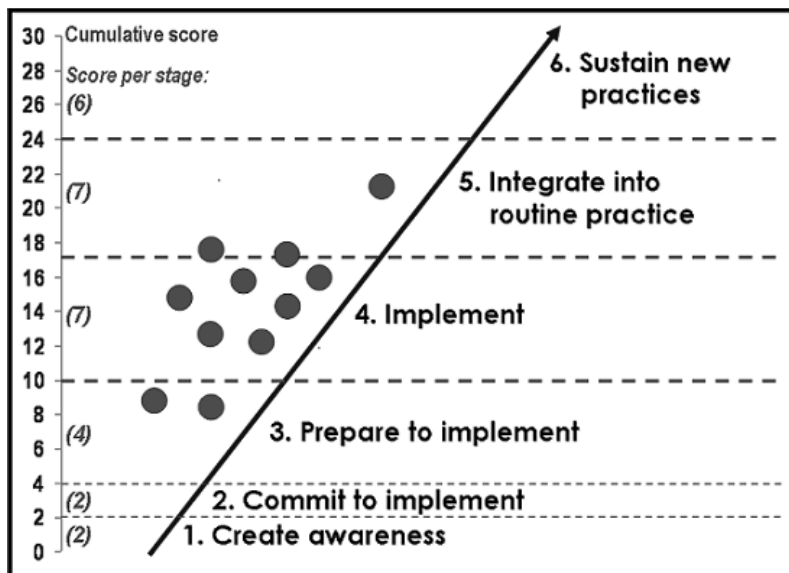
Cumulative score

Score per stage:

30
28
26
24
22
20
18
16
14
12
10
8
6
4
2
0

(6)
(7)
(7)
(4)
(2)
(2)

6. Sustain new practices

5. Integrate into routine practice

4. Implement

3. Prepare to implement

2. Commit to implement

1. Create awareness